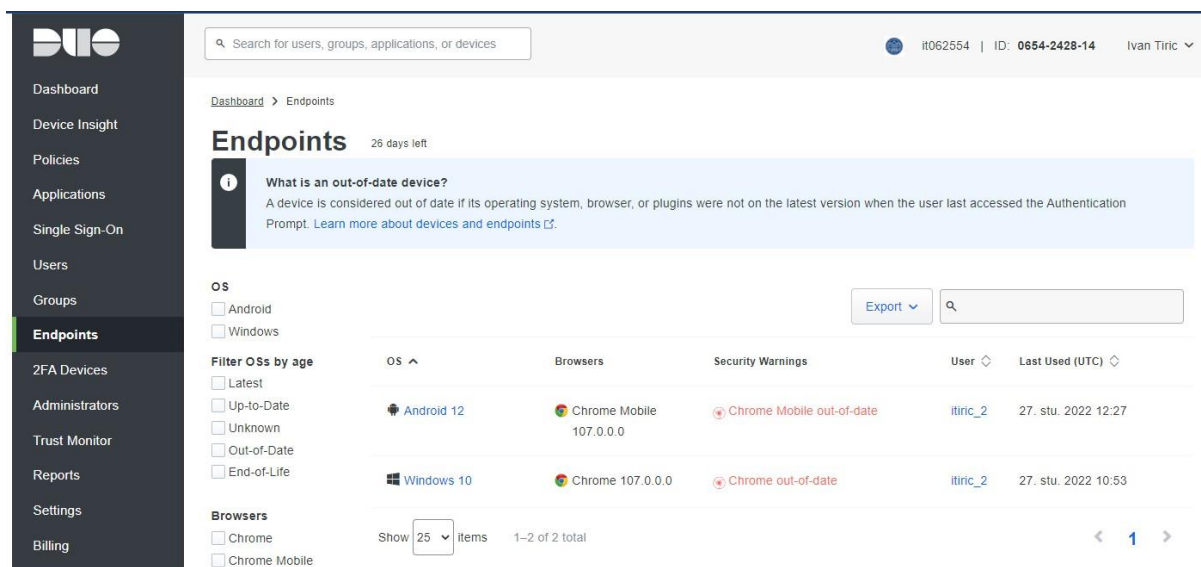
DUO

Search for users, groups, applications, or devices

it062554 | ID: 0654-2428-14 Ivan Tiric

Dashboard
Device Insight
Policies
Applications
Single Sign-On
Users
Groups
Endpoints
2FA Devices
Administrators
Trust Monitor
Reports
Settings
Billing

Dashboard > Endpoints

Endpoints 26 days left

What is an out-of-date device?
A device is considered out of date if its operating system, browser, or plugins were not on the latest version when the user last accessed the Authentication Prompt. Learn more about devices and endpoints.

OS
Android
Windows

Filter OSs by age
Latest
Up-to-Date
Unknown
Out-of-Date
End-of-Life

Browsers
Chrome
Chrome Mobile

Export

| OS | Browsers | Security Warnings | User | Last Used (UTC) |
|---|---|---|---|---|
| Android 12 | Chrome Mobile 107.0.0.0 | Chrome Mobile out-of-date | itiric_2 | 27. stu. 2022 12:27 |
| Windows 10 | Chrome 107.0.0.0 | Chrome out-of-date | itiric_2 | 27. stu. 2022 10:53 |

Show 25 items 1–2 of 2 total

1